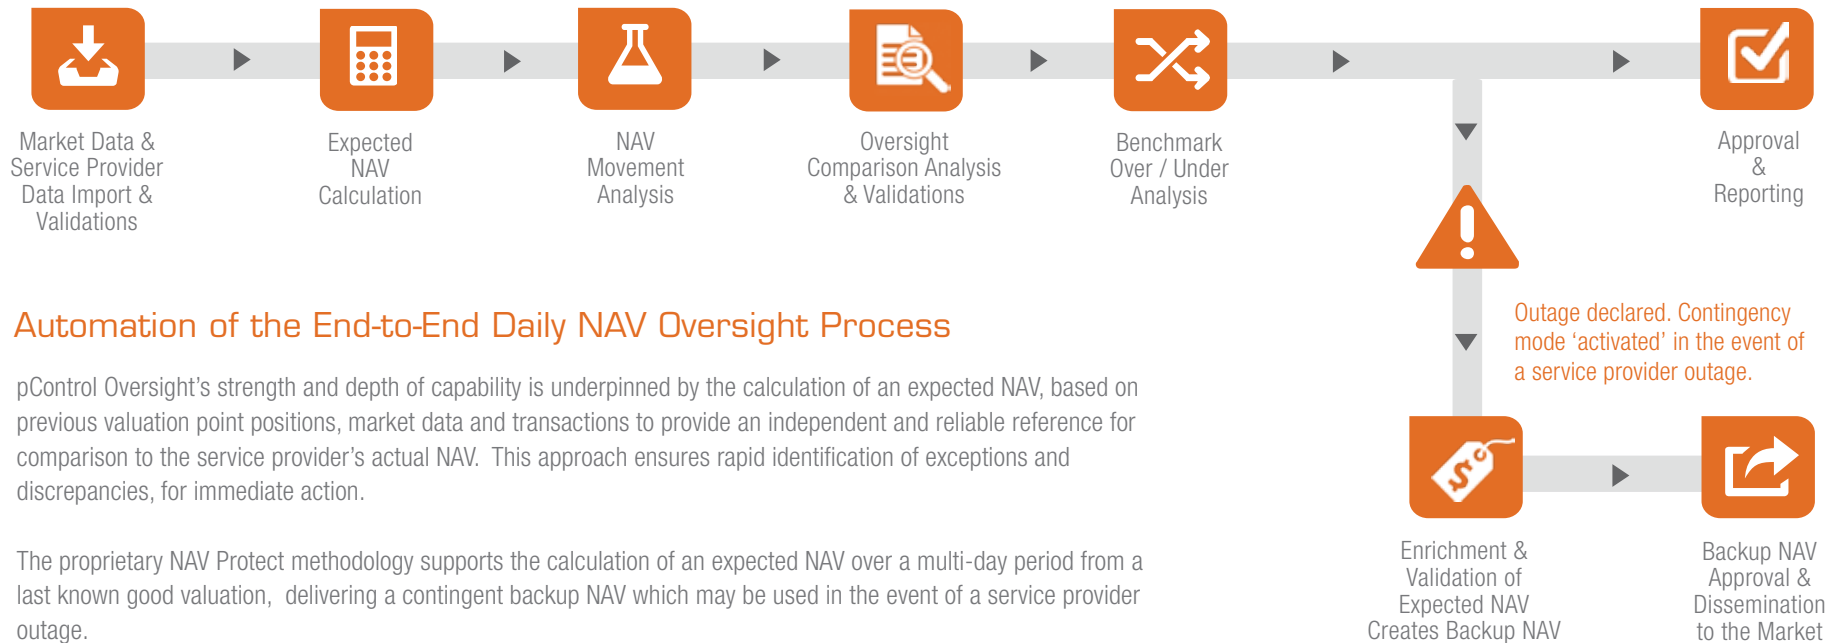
Market Data & Service Provider Data Import & Validations

Expected NAV Calculation

NAV Movement Analysis

Oversight Comparison Analysis & Validations

Benchmark Over / Under Analysis

Approval & Reporting

Automation of the End-to-End Daily NAV Oversight Process

pControl Oversight’s strength and depth of capability is underpinned by the calculation of an expected NAV, based on previous valuation point positions, market data and transactions to provide an independent and reliable reference for comparison to the service provider’s actual NAV. This approach ensures rapid identification of exceptions and discrepancies, for immediate action.

The proprietary NAV Protect methodology supports the calculation of an expected NAV over a multi-day period from a last known good valuation, delivering a contingent backup NAV which may be used in the event of a service provider outage.

Outage declared. Contingency mode ‘activated’ in the event of a service provider outage.

Enrichment & Validation of Expected NAV Creates Backup NAV

Backup NAV Approval & Dissemination to the Market